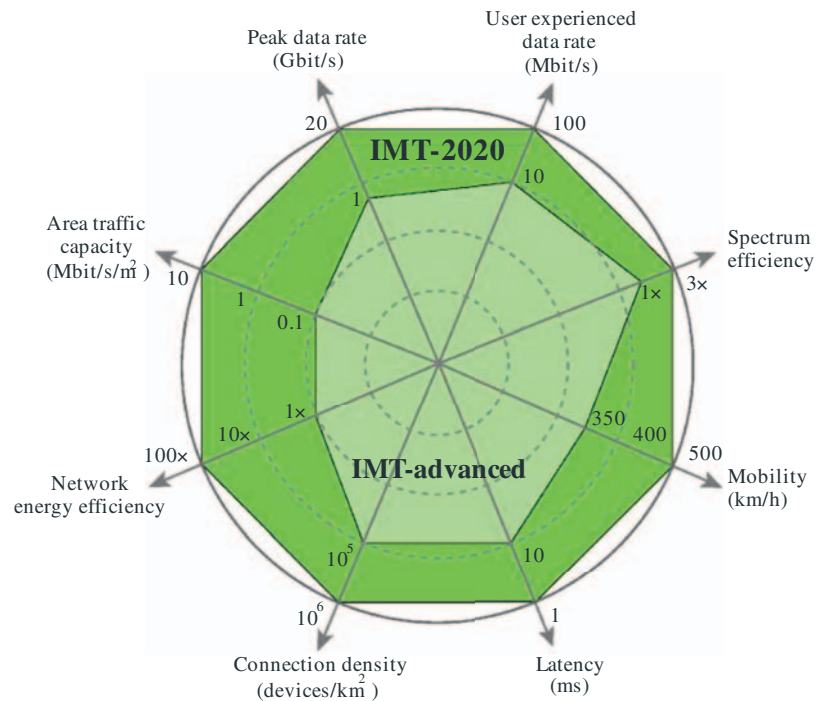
Peak data rate (Gbit/s)

User experienced data rate (Mbit/s)

20

100

IMT-2020

1

10

Area traffic capacity (Mbit/s/m$^2$)

Spectrum efficiency

10

3×

1×

1

0.1

1×

350

400

500

100×

10×

IMT-advanced

Mobility (km/h)

Network energy efficiency

10$^5$

10

10$^6$

1

Connection density (devices/km$^2$)

Latency (ms)